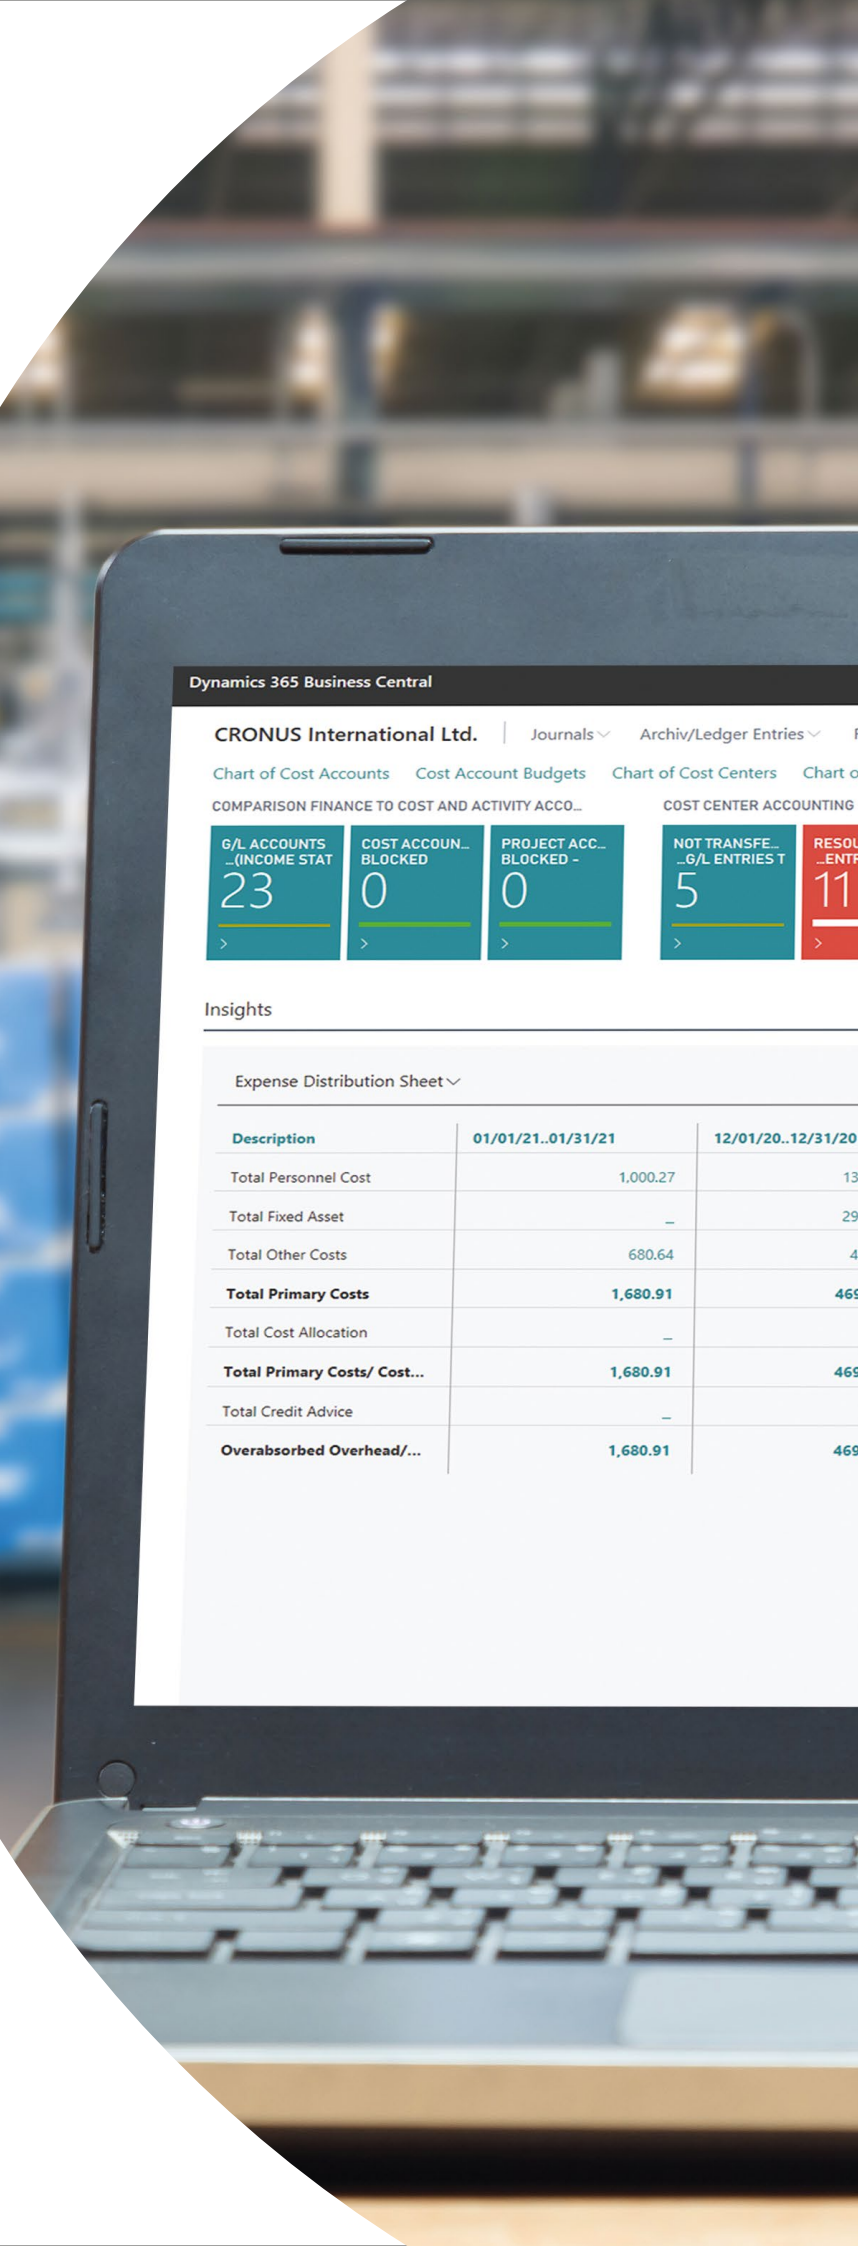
Dynamics 365 Business Central

CRONUS International Ltd. | Journals Archiv/Ledger Entries

Chart of Cost Accounts Cost Account Budgets Chart of Cost Centers Chart o

COMPARISON FINANCE TO COST AND ACTIVITY ACCO... COST CENTER ACCOUNTING

G/L ACCOUNTS ...(INCOME STAT 23 >

COST ACCOUN... BLOCKED 0 >

PROJECT ACC... BLOCKED - 0 >

NOT TRANSFE... ...G/L ENTRIES T 5 >

RESOU ...ENTR 11 >

Insights

Expense Distribution Sheet

| Description | 01/01/21..01/31/21 | 12/01/20..12/31/20 |
|---|---|---|
| Total Personnel Cost | 1,000.27 | 13 |
| Total Fixed Asset | _ | 29 |
| Total Other Costs | 680.64 | 4 |
| **Total Primary Costs** | **1,680.91** | **469** |
| Total Cost Allocation | _ | |
| **Total Primary Costs/ Cost...** | **1,680.91** | **469** |
| Total Credit Advice | _ | |
| **Overabsorbed Overhead/...** | **1,680.91** | **469** |